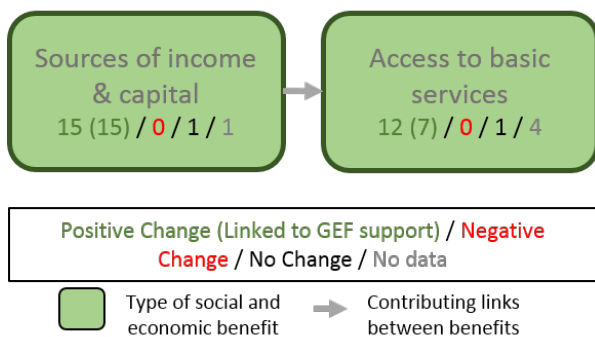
Sources of income & capital
15 (15) / 0 / 1 / 1

Access to basic services
12 (7) / 0 / 1 / 4

Positive Change (Linked to GEF support) / Negative Change / No Change / No data

Type of social and economic benefit

Contributing links between benefits